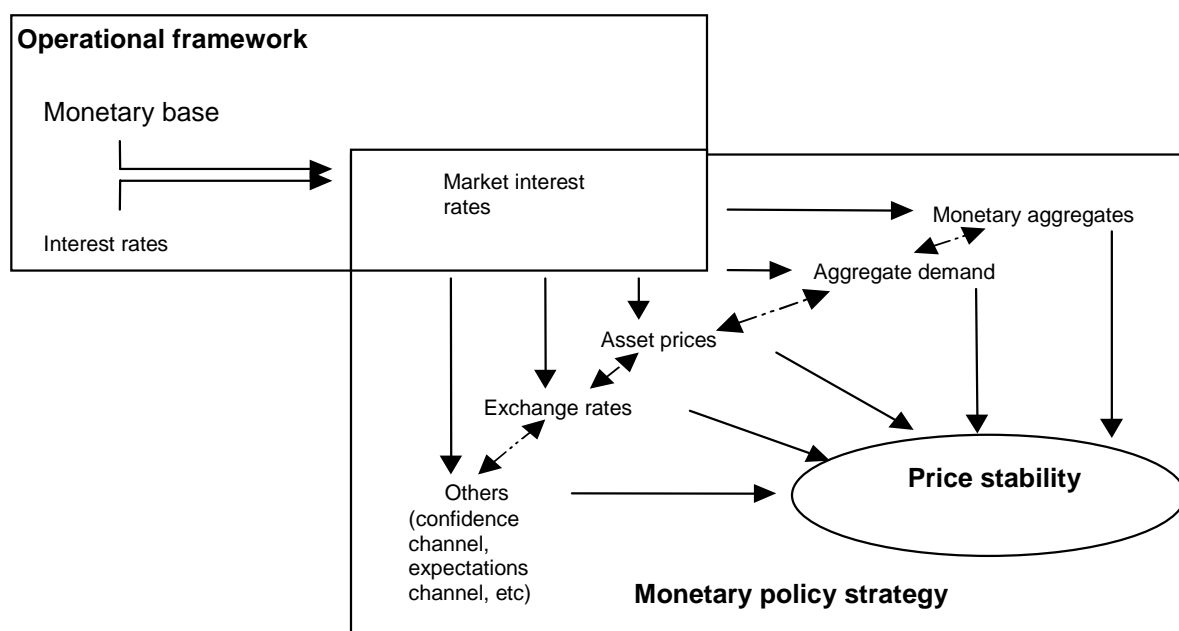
Operational framework

Monetary base

Interest rates

Market interest rates

Monetary aggregates

Aggregate demand

Asset prices

Exchange rates

Others (confidence channel, expectations channel, etc)

Price stability

Monetary policy strategy